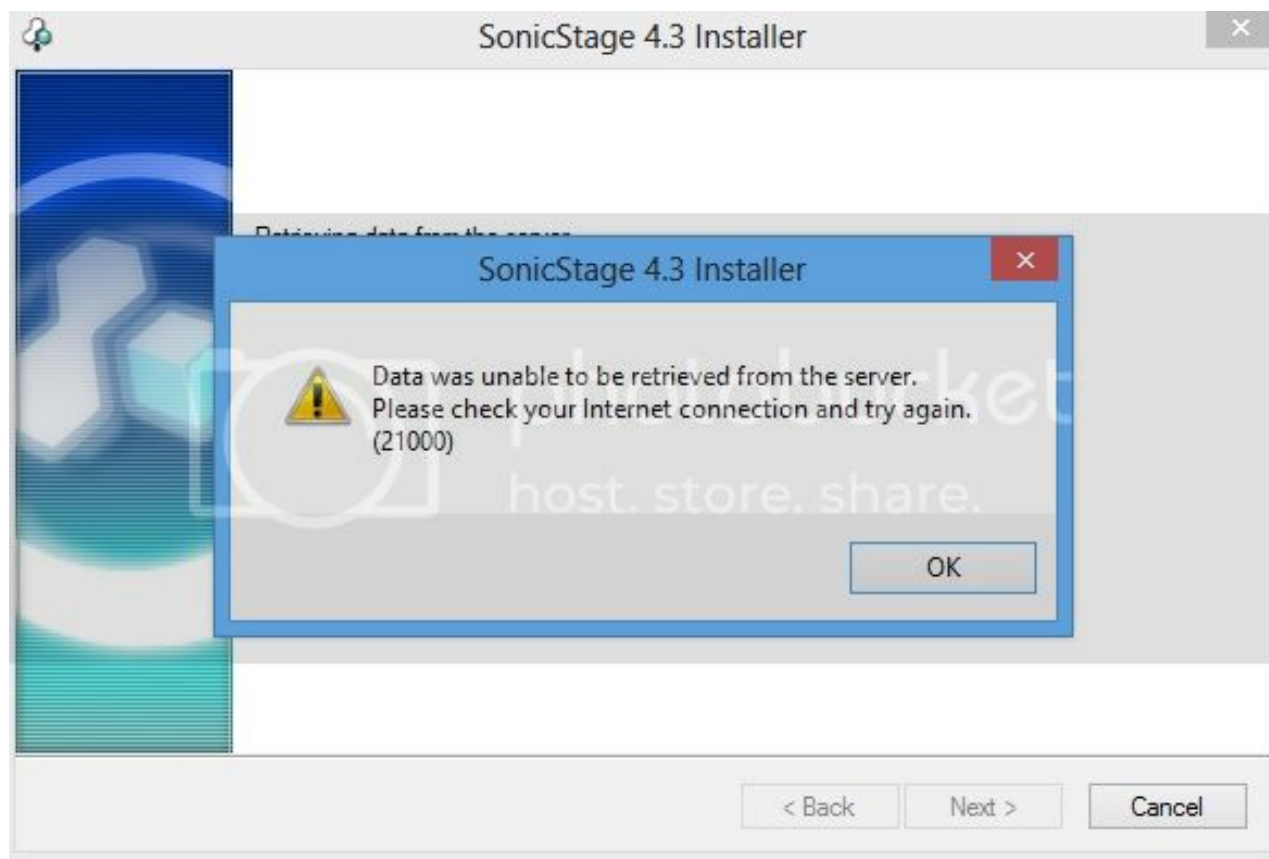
SonicStage 4.3 Installer

Retrieving data from the server

SonicStage 4.3 Installer

Data was unable to be retrieved from the server.
Please check your Internet connection and try again.
(21000)

photobucket
host. store. share.

OK

< Back

Next >

Cancel